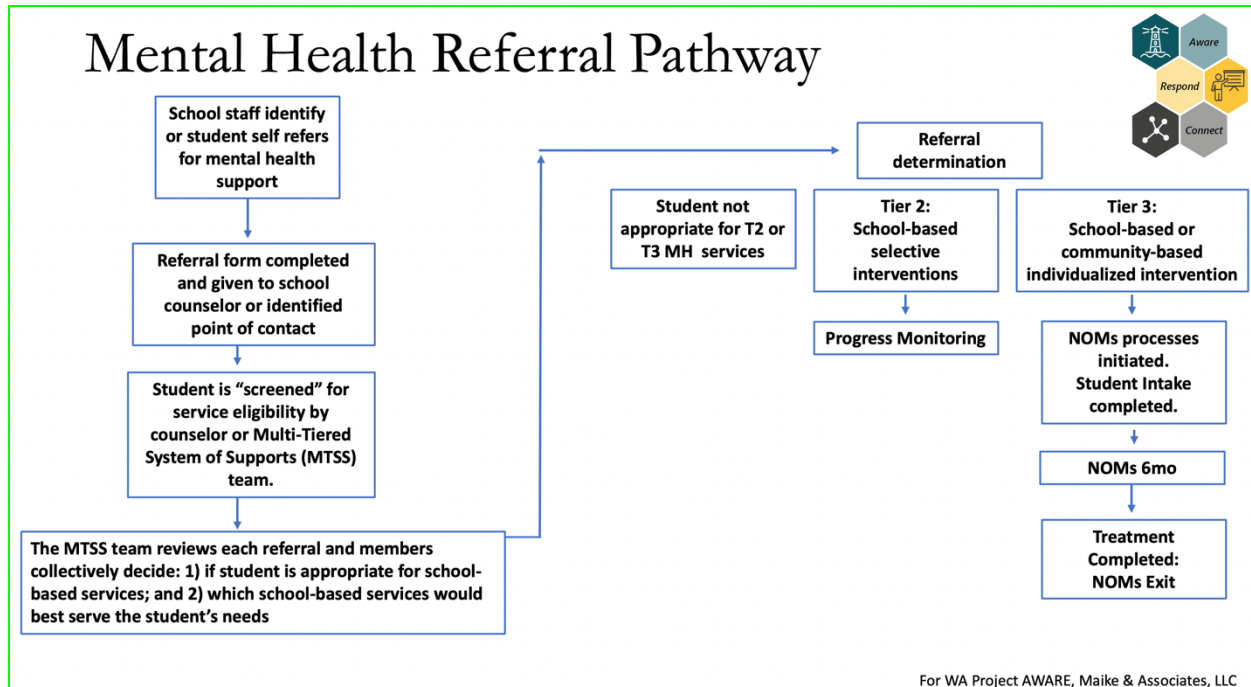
Mental Health Referral Pathway

Aware
Respond
Connect

School staff identify or student self refers for mental health support

Referral form completed and given to school counselor or identified point of contact

Student is "screened" for service eligibility by counselor or Multi-Tiered System of Supports (MTSS) team.

The MTSS team reviews each referral and members collectively decide: 1) if student is appropriate for school-based services; and 2) which school-based services would best serve the student's needs

Referral determination

Student not appropriate for T2 or T3 MH services

Tier 2: School-based selective interventions

Progress Monitoring

Tier 3: School-based or community-based individualized intervention

NOMs processes initiated. Student Intake completed.

NOMs 6mo

Treatment Completed: NOMs Exit

For WA Project AWARE, Maike & Associates, LLC